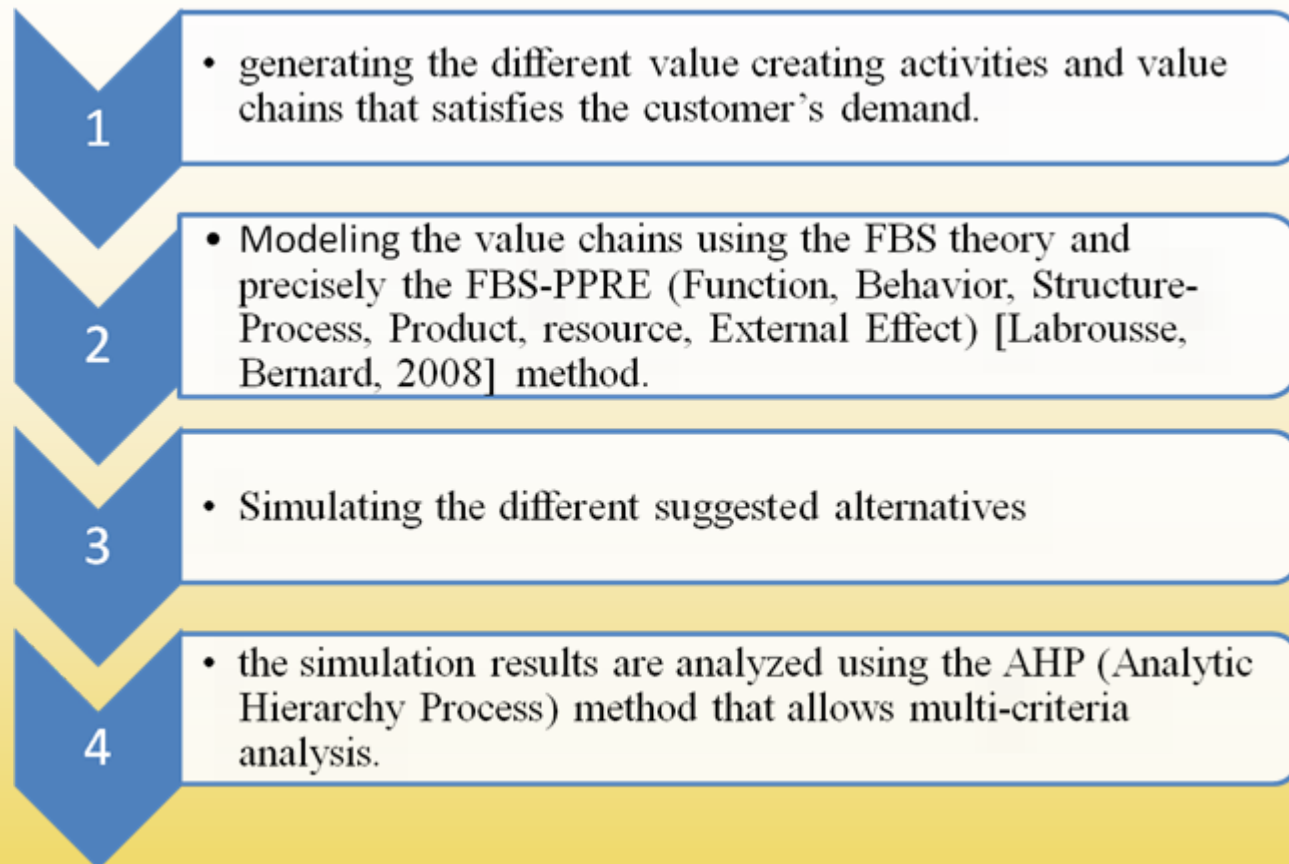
1

• generating the different value creating activities and value chains that satisfies the customer's demand.

2

• Modeling the value chains using the FBS theory and precisely the FBS-PPRE (Function, Behavior, Structure-Process, Product, resource, External Effect) [Labrousse, Bernard, 2008] method.

3

• Simulating the different suggested alternatives

4

• the simulation results are analyzed using the AHP (Analytic Hierarchy Process) method that allows multi-criteria analysis.